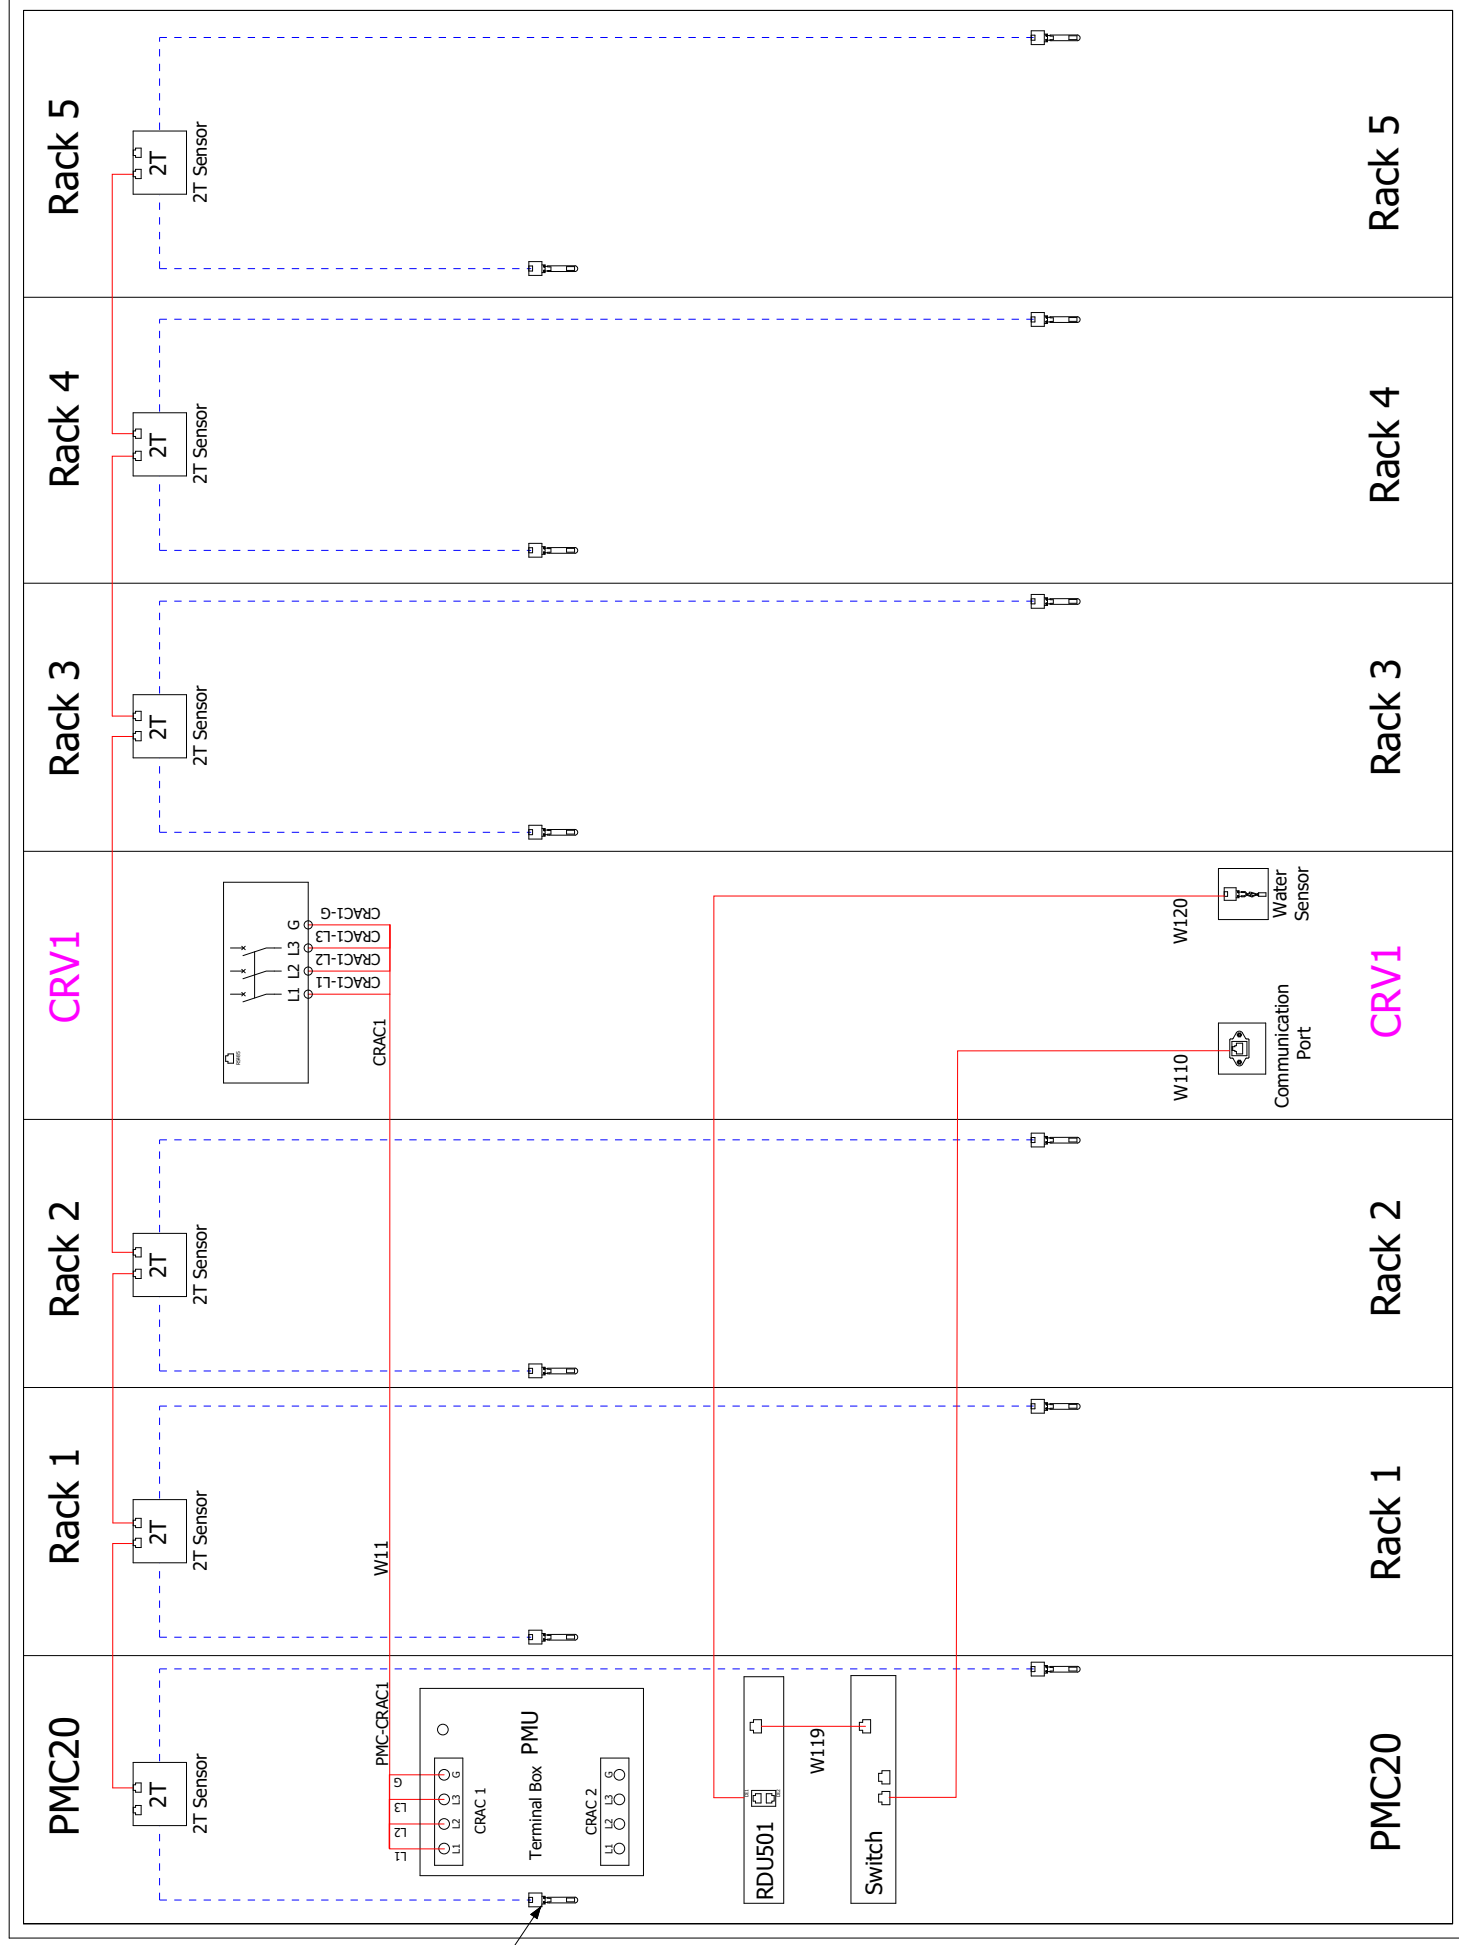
Rack 5
2T
2T Sensor
Rack 5

Rack 4
2T
2T Sensor
Rack 4

Rack 3
2T
2T Sensor
Rack 3

CRV1
L1 L2 L3 G
CRAC1-G
CRAC1-L3
CRAC1-L2
CRAC1-L1
CRAC1
W120
Water Sensor
W110
Communication Port
CRV1

Rack 2
2T
2T Sensor
Rack 2

Rack 1
2T
2T Sensor
W11
Rack 1

PMC20
2T
2T Sensor
PMC-CRAC1
G
L3
L2
L1
G L3 L2 L1
CRAC 1
Terminal Box
PMU
CRAC 2
L1 L2 L3 G
RDU501
W119
Switch
PMC20